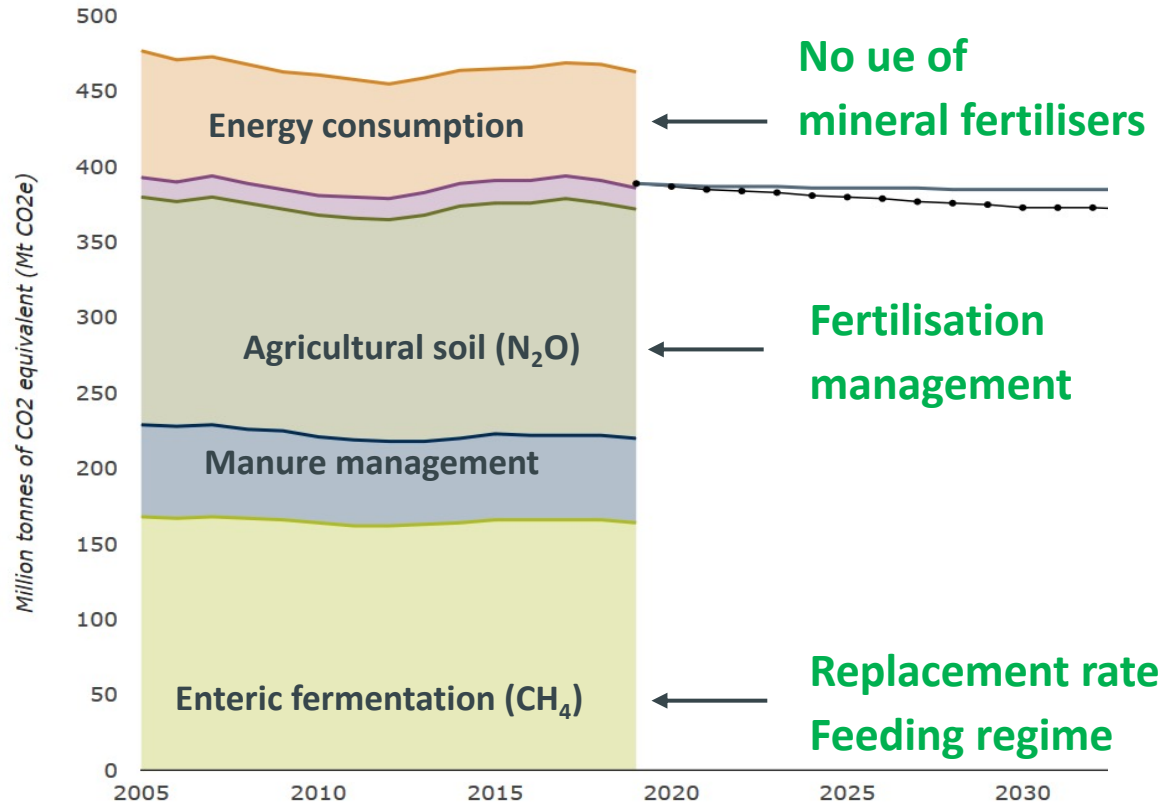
500
450
400
350
300
250
200
150
100
50
0

Million tonnes of CO2 equivalent (Mt CO2e)

2005 2010 2015 2020 2025 2030

Energy consumption

Agricultural soil ($N_2O$)

Manure management

Enteric fermentation ($CH_4$)

No ue of mineral fertilisers

Fertilisation management

Replacement rate
Feeding regime